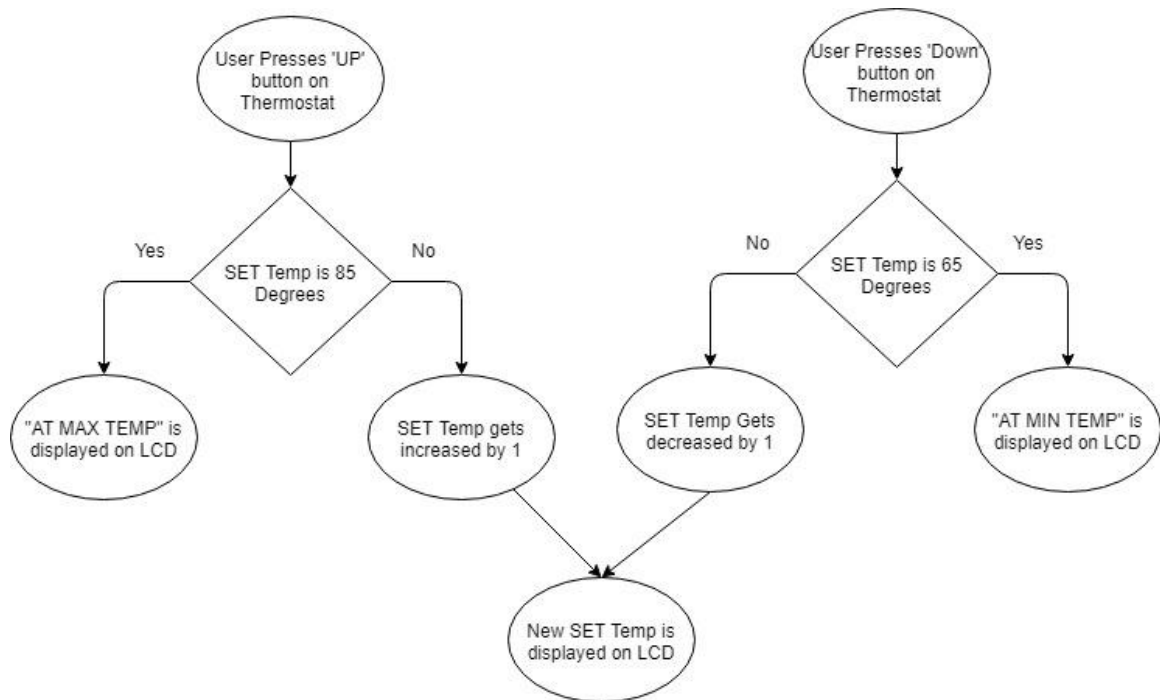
User Presses 'UP' button on Thermostat

SET Temp is 85 Degrees

Yes

No

"AT MAX TEMP" is displayed on LCD

SET Temp gets increased by 1

User Presses 'Down' button on Thermostat

SET Temp is 65 Degrees

No

Yes

SET Temp Gets decreased by 1

"AT MIN TEMP" is displayed on LCD

New SET Temp is displayed on LCD